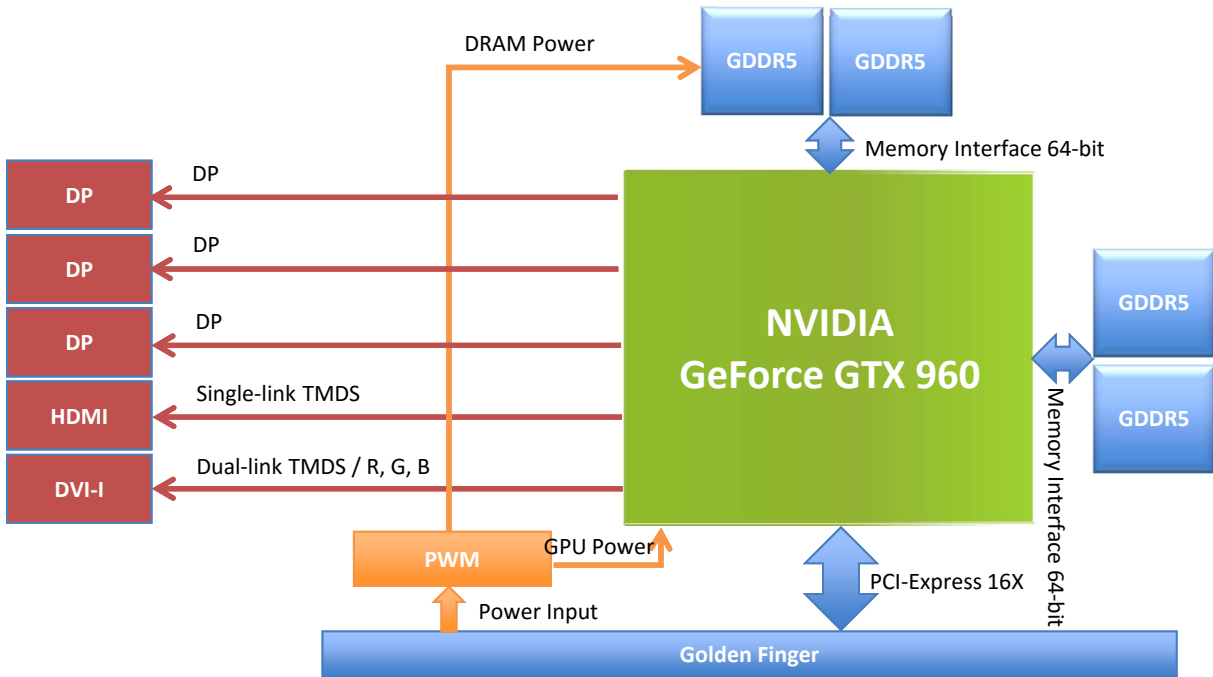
DRAM Power

GDDR5

GDDR5

Memory Interface 64-bit

DP

DP

DP

DP

DP

DP

NVIDIA
GeForce GTX 960

GDDR5

GDDR5

Memory Interface 64-bit

HDMI

Single-link TMDS

DVI-I

Dual-link TMDS / R, G, B

PWM

GPU Power

PCI-Express 16X

Power Input

Golden Finger